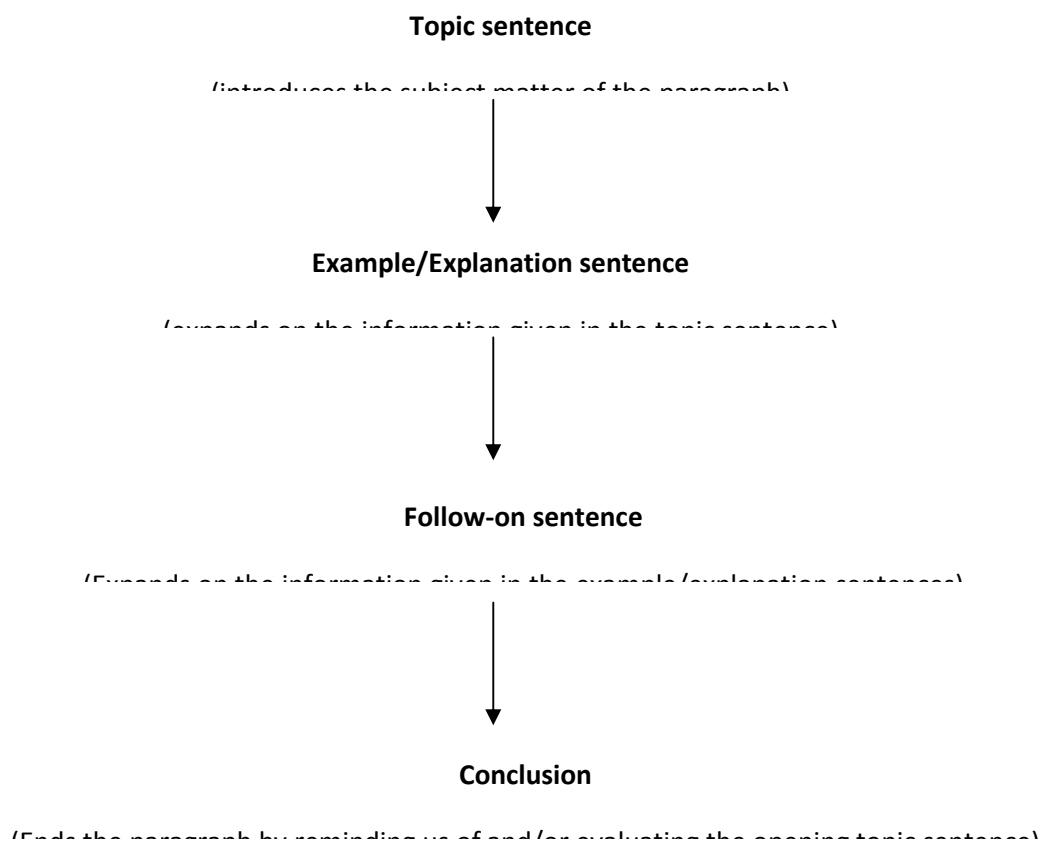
Topic sentence

(introduces the subject matter of the paragraph)

Example/Explanation sentence

(expands on the information given in the topic sentence)

Follow-on sentence

(Expands on the information given in the example/explanation sentences)

Conclusion

(Ends the paragraph by reminding us of and/or evaluating the opening topic sentence)